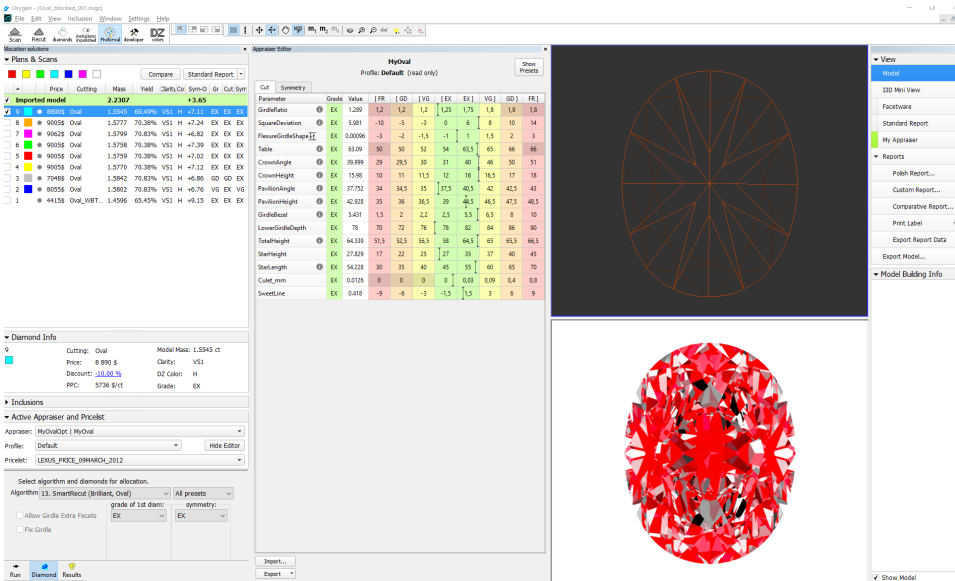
Oxygen - [Oval_blocked_001.oxgz]

File Edit View Inclusion Window Settings Help

Scan Recut Awards Inclusions Inspection Photoreal Developer DZ colors

Allocation solutions

Plans & Scans

Compare Standard Report

| | | Price | Cutting | Mass | Yield | Clarity | Co | Sym-O | Gr | Cut | Sym |
|---|---|---|---|---|---|---|---|---|---|---|---|
| ✓ | Imported model | | | 2.2307 | | | | +3.65 | | | |
| ✓ 9 | | 8890$ | Oval | 1.5545 | 69.49% | VS1 | H | +7.11 | EX | EX | EX |
| 8 | | 9005$ | Oval | 1.5777 | 70.38% | VS1 | H | +7.24 | EX | EX | EX |
| 7 | | 9062$ | Oval | 1.5799 | 70.83% | VS1 | H | +6.82 | EX | EX | EX |
| 6 | | 9005$ | Oval | 1.5758 | 70.38% | VS1 | H | +7.39 | EX | EX | EX |
| 5 | | 9005$ | Oval | 1.5759 | 70.38% | VS1 | H | +7.02 | EX | EX | EX |
| 4 | | 9005$ | Oval | 1.5770 | 70.38% | VS1 | H | +7.12 | EX | EX | EX |
| 3 | | 7048$ | Oval | 1.5842 | 70.83% | VS1 | H | +6.86 | GD | EX | EX |
| 2 | | 8055$ | Oval | 1.5802 | 70.83% | VS1 | H | +6.76 | VG | EX | EX |
| 1 | | 4415$ | Oval_WBT... | 1.4596 | 65.45% | VS1 | H | +9.15 | EX | EX | EX |

Diamond Info

9
Cutting: Oval
Price: 8 890 $
Discount: -10.00 %
PPC: 5736 $/ct
Model Mass: 1.5545 ct
Clarity: VS1
DZ Color: H
Grade: EX

Inclusions

Active Appraiser and Pricelist

Appraiser: MyOvalOpt | MyOval
Profile: Default
Hide Editor
Pricelist: LEXUS_PRICE_09MARCH_2012

Select algorithm and diamonds for allocation.
Algorithm 13. SmartRecut (Brilliant, Oval) All presets
grade of 1st diam: EX
symmetry: EX
Allow Girdle Extra Facets
Fix Girdle

Run Diamond Results

Appraiser Editor

MyOval
Profile: Default (read only)
Show Presets

Cut Symmetry

| Parameter | | Grade | Value | [ FR | [ GD | [ VG | [ EX | EX ] | VG ] | GD ] | FR ] |
|---|---|---|---|---|---|---|---|---|---|---|---|
| GirdleRatio | | EX | 1.289 | 1,2 | 1,2 | 1,2 | 1,25 | 1,75 | 1,8 | 1,8 | 1,8 |
| SquareDeviation | | EX | 5.981 | -10 | -5 | -3 | 0 | 6 | 8 | 10 | 14 |
| FlexureGirdleShape | | EX | 0.00096 | -3 | -2 | -1,5 | -1 | 1 | 1,5 | 2 | 3 |
| Table | | EX | 63.09 | 50 | 50 | 52 | 54 | 63,5 | 65 | 66 | 66 |
| CrownAngle | | EX | 39.999 | 29 | 29,5 | 30 | 31 | 40 | 46 | 50 | 51 |
| CrownHeight | | EX | 15.98 | 10 | 11 | 11,5 | 12 | 16 | 16,5 | 17 | 18 |
| PavilionAngle | | EX | 37.752 | 34 | 34,5 | 35 | 37,5 | 40,5 | 42 | 42,5 | 43 |
| PavilionHeight | | EX | 42.928 | 35 | 36 | 36,5 | 39 | 46,5 | 46,5 | 47,5 | 48,5 |
| GirdleBezel | | EX | 5.431 | 1,5 | 2 | 2,2 | 2,5 | 5,5 | 6,5 | 8 | 10 |
| LowerGirdleDepth | | EX | 78 | 70 | 72 | 76 | 78 | 82 | 84 | 86 | 90 |
| TotalHeight | | EX | 64.339 | 51,5 | 52,5 | 56,5 | 58 | 64,5 | 65 | 65,5 | 66,5 |
| StarHeight | | EX | 27.829 | 17 | 22 | 25 | 27 | 35 | 37 | 40 | 45 |
| StarLength | | EX | 54.228 | 30 | 35 | 40 | 45 | 55 | 60 | 65 | 70 |
| Culet_mm | | EX | 0.0126 | 0 | 0 | 0 | 0 | 0,03 | 0,09 | 0,4 | 0,8 |
| SweetLine | | EX | 0.418 | -9 | -6 | -3 | -1,5 | 1,5 | 3 | 6 | 9 |

Import...
Export

View
Model
3D Mini View
Facetware
Standard Report
My Appraiser
Reports
Polish Report...
Custom Report...
Comparative Report...
Print Label
Export Report Data
Export Model...
Model Building Info
Show Model